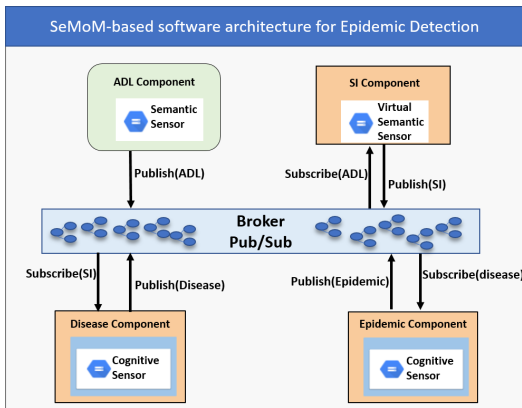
SeMoM-based software architecture for Epidemic Detection

ADL Component

Semantic Sensor

SI Component

Virtual Semantic Sensor

Publish(ADL)

Subscribe(ADL)

Publish(SI)

Broker Pub/Sub

Subscribe(SI)

Publish(Disease)

Publish(Epidemic)

Subscribe(disease)

Disease Component

Cognitive Sensor

Epidemic Component

Cognitive Sensor